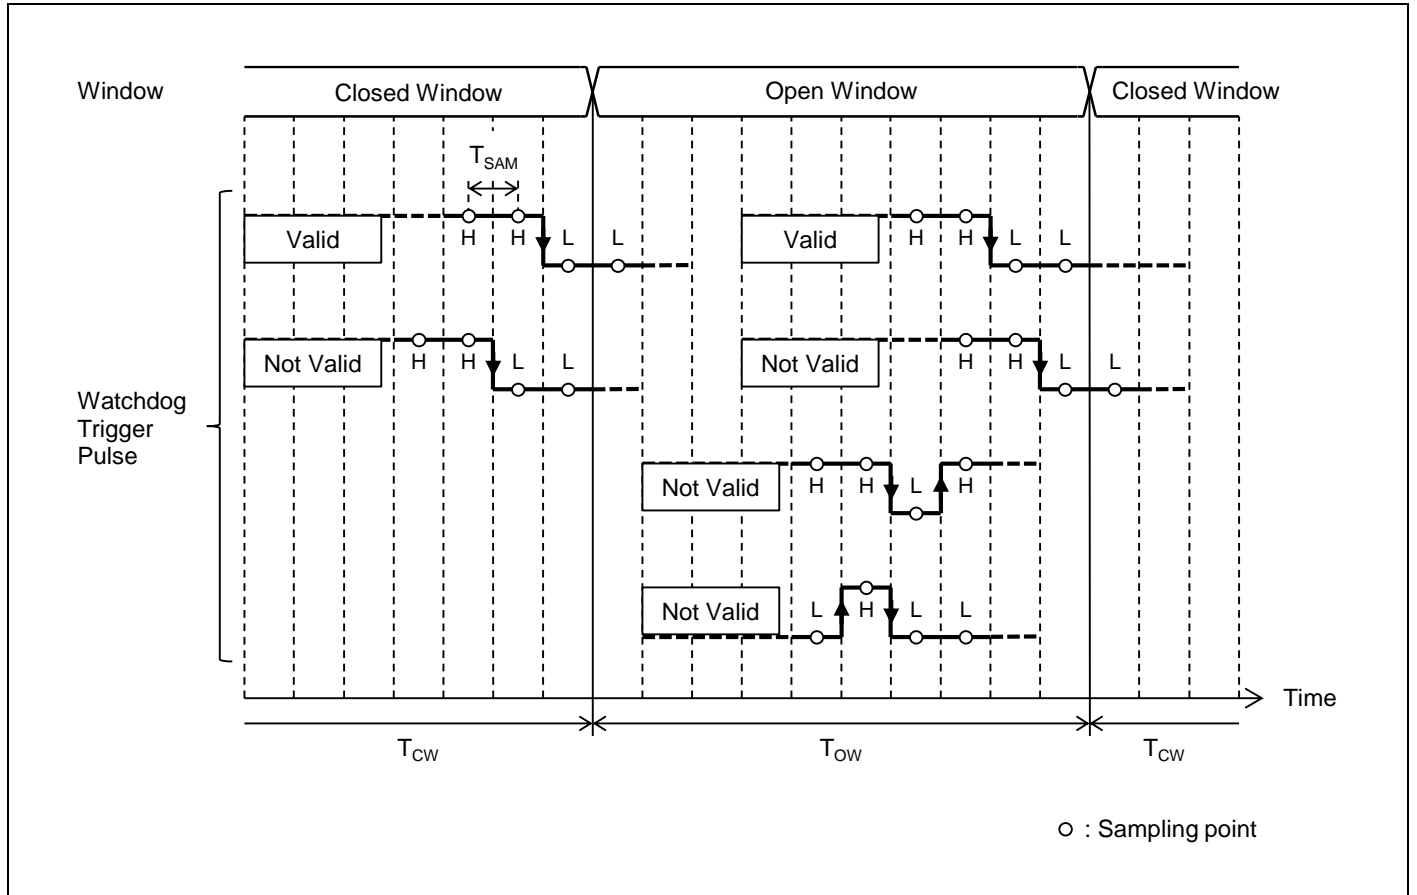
Window

Closed Window

Open Window

Closed Window

$T_{SAM}$

Valid

H H L L

Valid

H H L L

Not Valid

H H L L

Not Valid

H H L L

Watchdog Trigger Pulse

Not Valid

H H L H

Not Valid

L H L L

Time

$T_{CW}$

$T_{OW}$

$T_{CW}$

○ : Sampling point